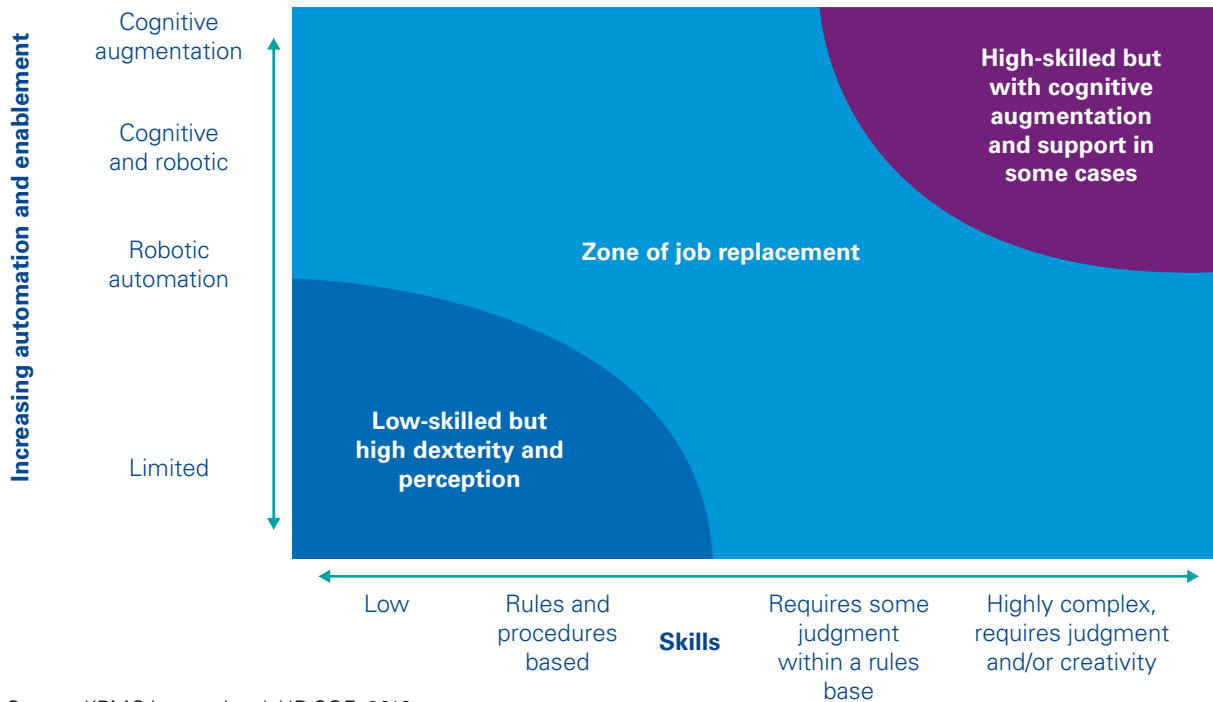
Increasing automation and enablement

Cognitive augmentation

Cognitive and robotic

Robotic automation

Limited

High-skilled but with cognitive augmentation and support in some cases

Zone of job replacement

Low-skilled but high dexterity and perception

Low

Rules and procedures based

Skills

Requires some judgment within a rules base

Highly complex, requires judgment and/or creativity

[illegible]